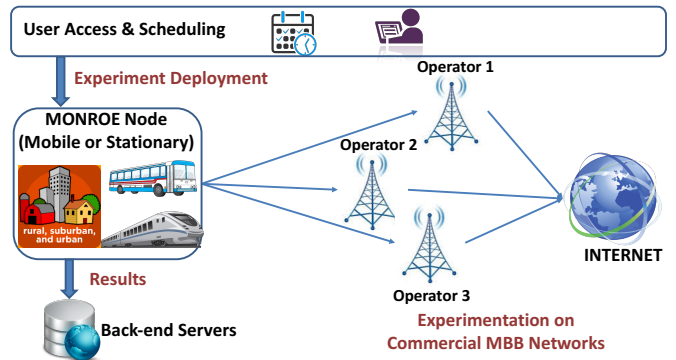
User Access & Scheduling

Experiment Deployment

MONROE Node
(Mobile or Stationary)

rural, suburban, and urban

Operator 1

Operator 2

Operator 3

INTERNET

Results

Back-end Servers

Experimentation on
Commercial MBB Networks